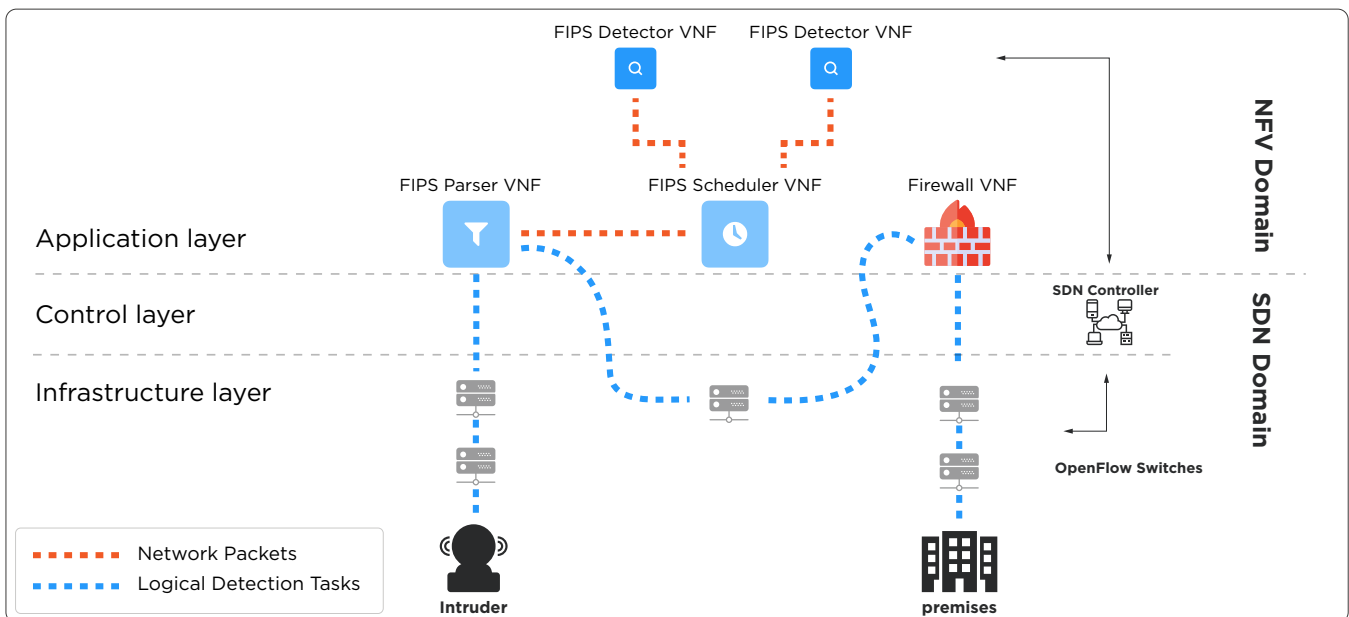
FIPS Detector VNF
FIPS Detector VNF

FIPS Parser VNF
FIPS Scheduler VNF
Firewall VNF

NFV Domain

Application layer

Control layer

SDN Controller

SDN Domain

Infrastructure layer

OpenFlow Switches

Network Packets
Logical Detection Tasks

Intruder

premises